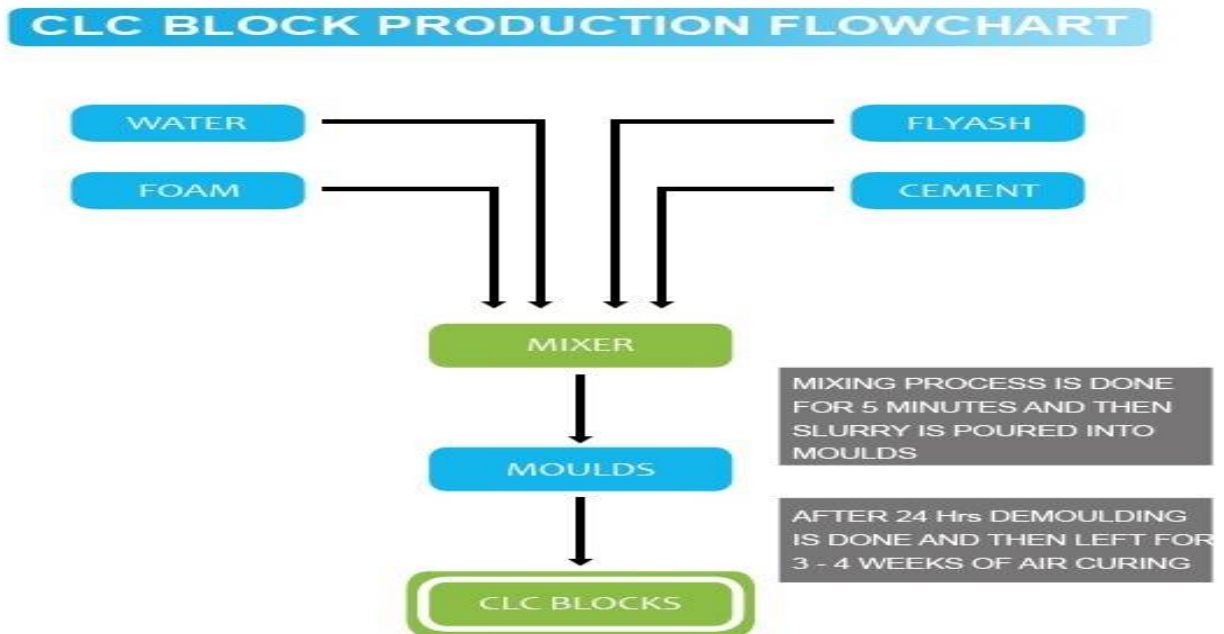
CLC BLOCK PRODUCTION FLOWCHART

WATER

FOAM

FLYASH

CEMENT

MIXER

MIXING PROCESS IS DONE FOR 5 MINUTES AND THEN SLURRY IS POURED INTO MOULDS

MOULDS

AFTER 24 Hrs DEMOULDING IS DONE AND THEN LEFT FOR 3 - 4 WEEKS OF AIR CURING

CLC BLOCKS